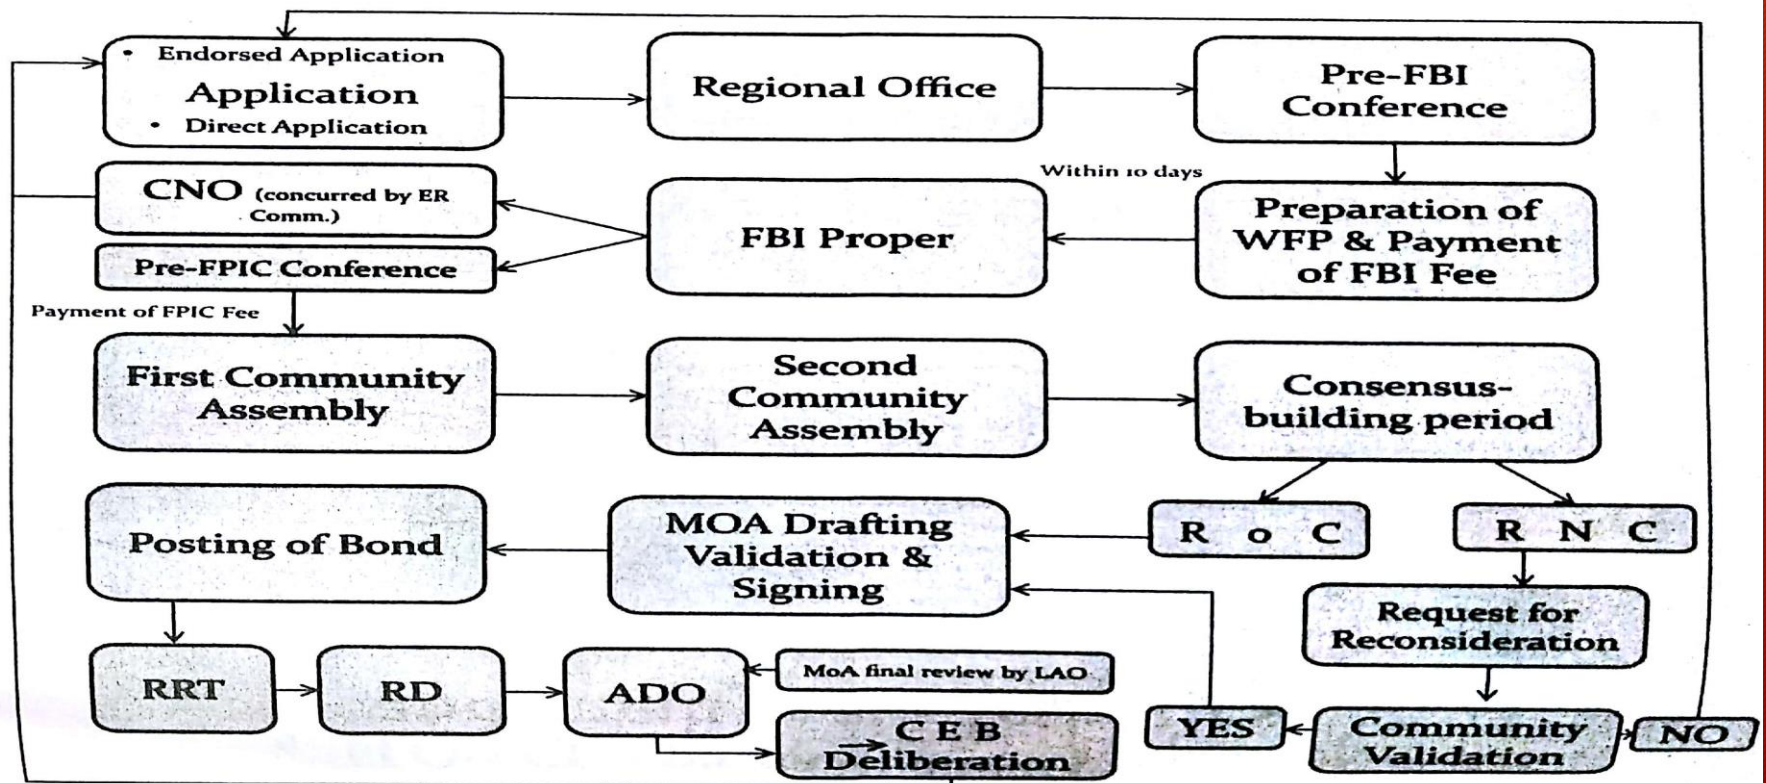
• Endorsed Application
Application
• Direct Application

Regional Office

Pre-FBI Conference

Within 10 days

CNO (concurred by ER Comm.)

Pre-FPIC Conference

FBI Proper

Preparation of WFP & Payment of FBI Fee

Payment of FPIC Fee

First Community Assembly

Second Community Assembly

Consensus-building period

Posting of Bond

MOA Drafting Validation & Signing

R o C

R N C

Request for Reconsideration

RRT

RD

ADO

MoA final review by LAO

C E B Deliberation

YES

Community Validation

NO